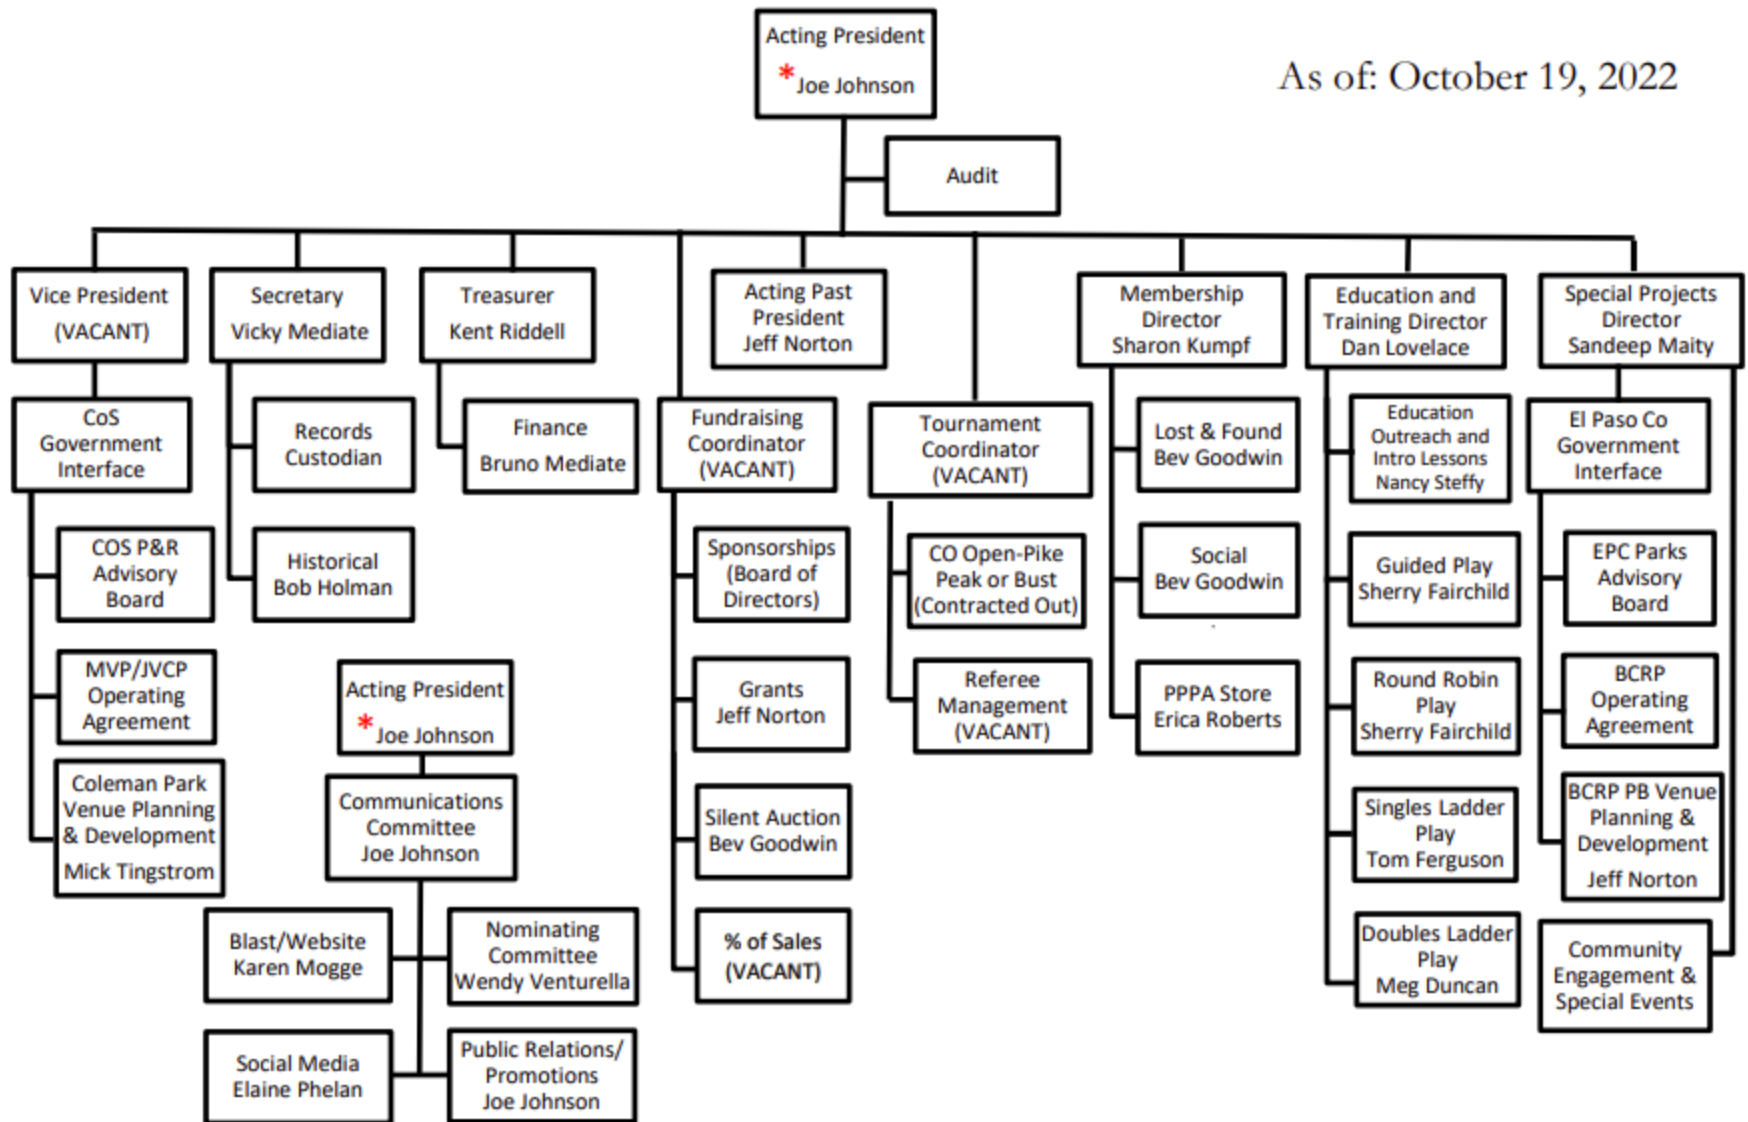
Acting President
* Joe Johnson

As of: October 19, 2022

Audit

Vice President (VACANT)

Secretary Vicky Mediate

Treasurer Kent Riddell

Acting Past President Jeff Norton

Membership Director Sharon Kumpf

Education and Training Director Dan Lovelace

Special Projects Director Sandeep Maity

CoS Government Interface

Records Custodian

Finance Bruno Mediate

Fundraising Coordinator (VACANT)

Tournament Coordinator (VACANT)

Lost & Found Bev Goodwin

Education Outreach and Intro Lessons Nancy Steffy

El Paso Co Government Interface

COS P&R Advisory Board

Historical Bob Holman

Sponsorships (Board of Directors)

CO Open-Pike Peak or Bust (Contracted Out)

Social Bev Goodwin

Guided Play Sherry Fairchild

EPC Parks Advisory Board

MVP/JVCP Operating Agreement

Acting President
* Joe Johnson

Grants Jeff Norton

Referee Management (VACANT)

PPPA Store Erica Roberts

Round Robin Play Sherry Fairchild

BCRP Operating Agreement

Coleman Park Venue Planning & Development Mick Tingstrom

Communications Committee Joe Johnson

Silent Auction Bev Goodwin

Singles Ladder Play Tom Ferguson

BCRP PB Venue Planning & Development Jeff Norton

Blast/Website Karen Mogge

Nominating Committee Wendy Venturella

% of Sales (VACANT)

Doubles Ladder Play Meg Duncan

Community Engagement & Special Events

Social Media Elaine Phelan

Public Relations/ Promotions Joe Johnson